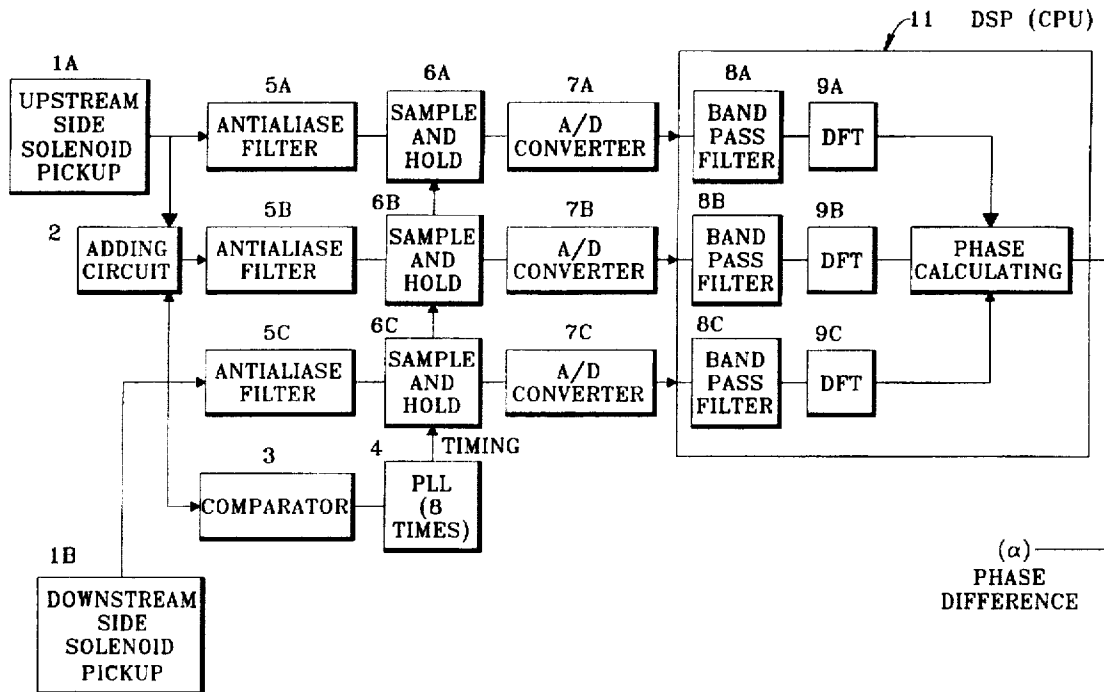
11 DSP (CPU)

1A
UPSTREAM SIDE SOLENOID PICKUP

5A
ANTIALIASE FILTER

6A
SAMPLE AND HOLD

7A
A/D CONVERTER

8A
BAND PASS FILTER

9A
DFT

2
ADDING CIRCUIT

5B
ANTIALIASE FILTER

6B
SAMPLE AND HOLD

7B
A/D CONVERTER

8B
BAND PASS FILTER

9B
DFT

PHASE CALCULATING

5C
ANTIALIASE FILTER

6C
SAMPLE AND HOLD

7C
A/D CONVERTER

8C
BAND PASS FILTER

9C
DFT

TIMING

3
COMPARATOR

4
PLL (8 TIMES)

1B
DOWNSTREAM SIDE SOLENOID PICKUP

($\alpha$)
PHASE DIFFERENCE